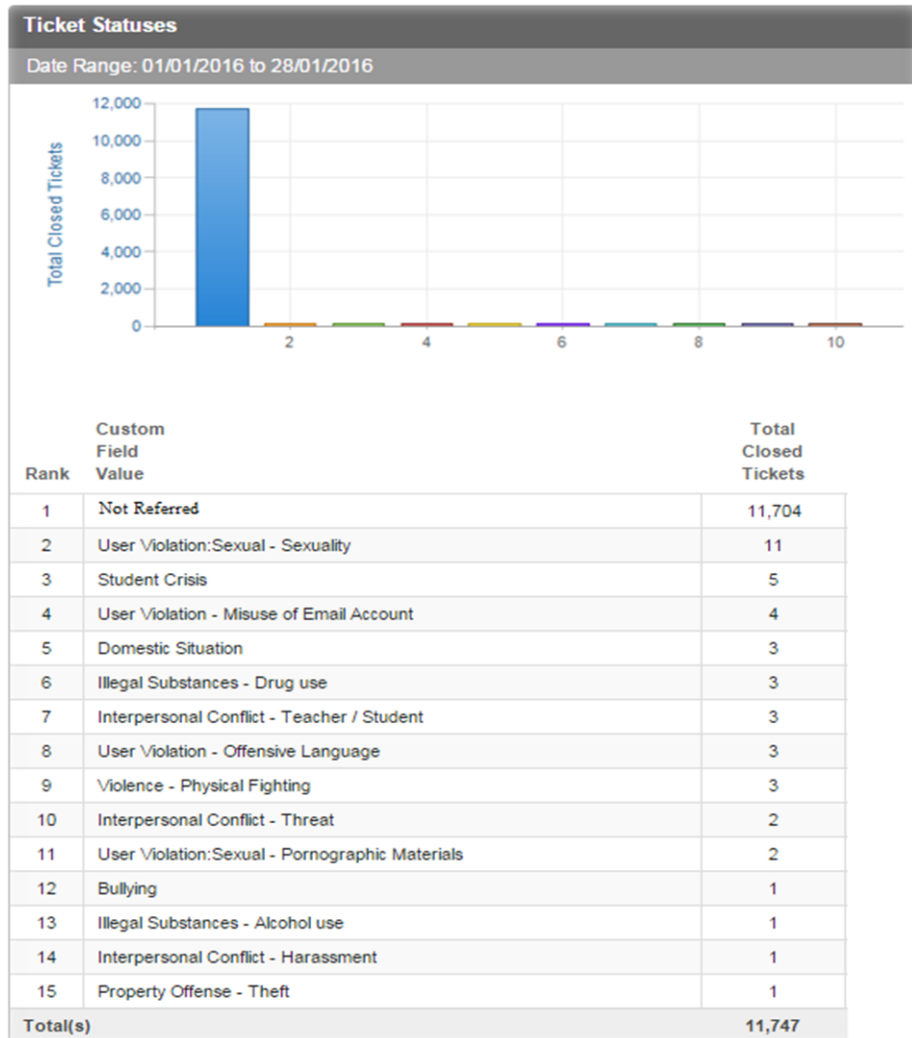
Ticket Statuses

Date Range: 01/01/2016 to 28/01/2016

Total Closed Tickets

12,000
10,000
8,000
6,000
4,000
2,000
0

2 4 6 8 10

| Rank | Custom Field Value | Total Closed Tickets |
|---|---|---|
| 1 | Not Referred | 11,704 |
| 2 | User Violation:Sexual - Sexuality | 11 |
| 3 | Student Crisis | 5 |
| 4 | User Violation - Misuse of Email Account | 4 |
| 5 | Domestic Situation | 3 |
| 6 | Illegal Substances - Drug use | 3 |
| 7 | Interpersonal Conflict - Teacher / Student | 3 |
| 8 | User Violation - Offensive Language | 3 |
| 9 | Violence - Physical Fighting | 3 |
| 10 | Interpersonal Conflict - Threat | 2 |
| 11 | User Violation:Sexual - Pornographic Materials | 2 |
| 12 | Bullying | 1 |
| 13 | Illegal Substances - Alcohol use | 1 |
| 14 | Interpersonal Conflict - Harassment | 1 |
| 15 | Property Offense - Theft | 1 |
| Total(s) | | 11,747 |